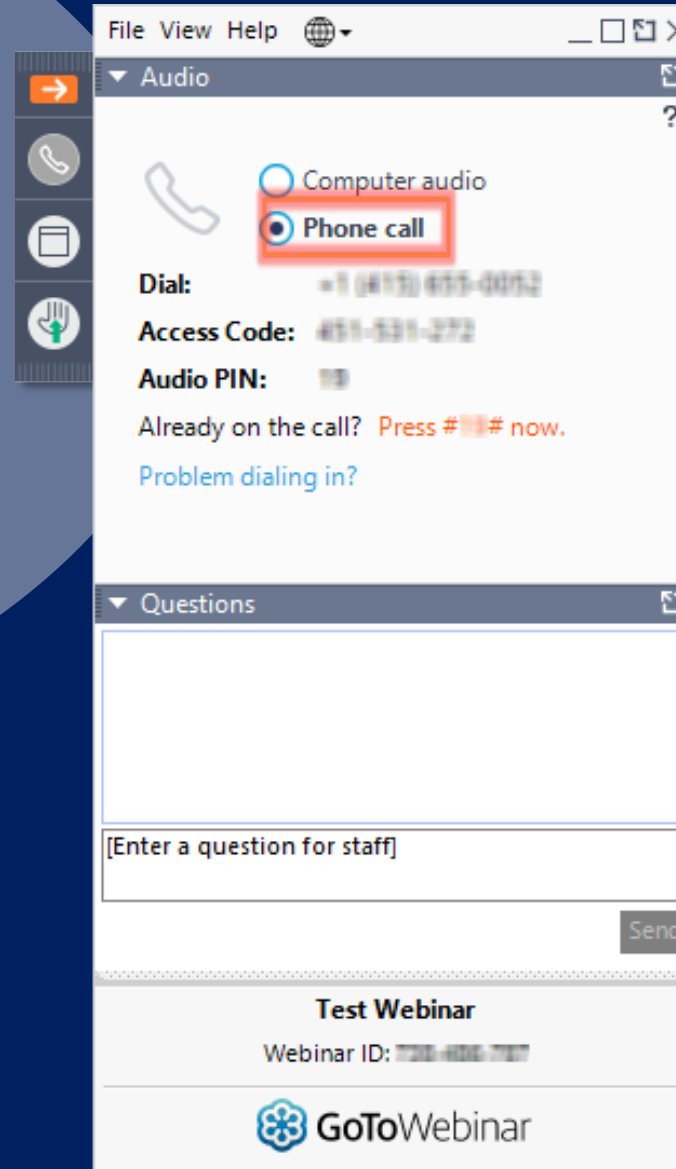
File View Help

Audio

?

Computer audio

Phone call

Dial: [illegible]

Access Code: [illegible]

Audio PIN: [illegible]

Already on the call? Press #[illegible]# now.

Problem dialing in?

Questions

[Enter a question for staff]

Send

Test Webinar

Webinar ID: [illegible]

GoToWebinar